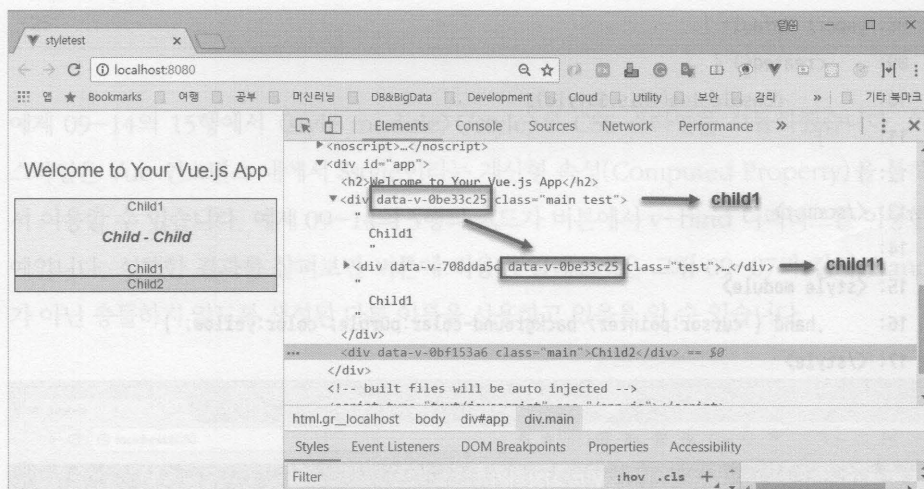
styletest ×

localhost:8080

앱 Bookmarks 여행 공부 머신러닝 DB&BigData Development Cloud Utility 보안 갈리 » 기타 북마크

Welcome to Your Vue.js App

Child1

Child - Child

Child1

Child2

Elements Console Sources Network Performance »

<noscript>…</noscript>
<div id="app">
<h2>Welcome to Your Vue.js App</h2>
<div data-v-0be33c25 class="main test">
"
Child1
"
<div data-v-708dda5c data-v-0be33c25 class="test">…</div>
"
Child1
"
</div>
<div data-v-0bf153a6 class="main">Child2</div> == $0
</div>
<!-- built files will be auto injected -->

child1

child11

html.gr__localhost body div#app div.main

Styles Event Listeners DOM Breakpoints Properties Accessibility

Filter :hov .cls +